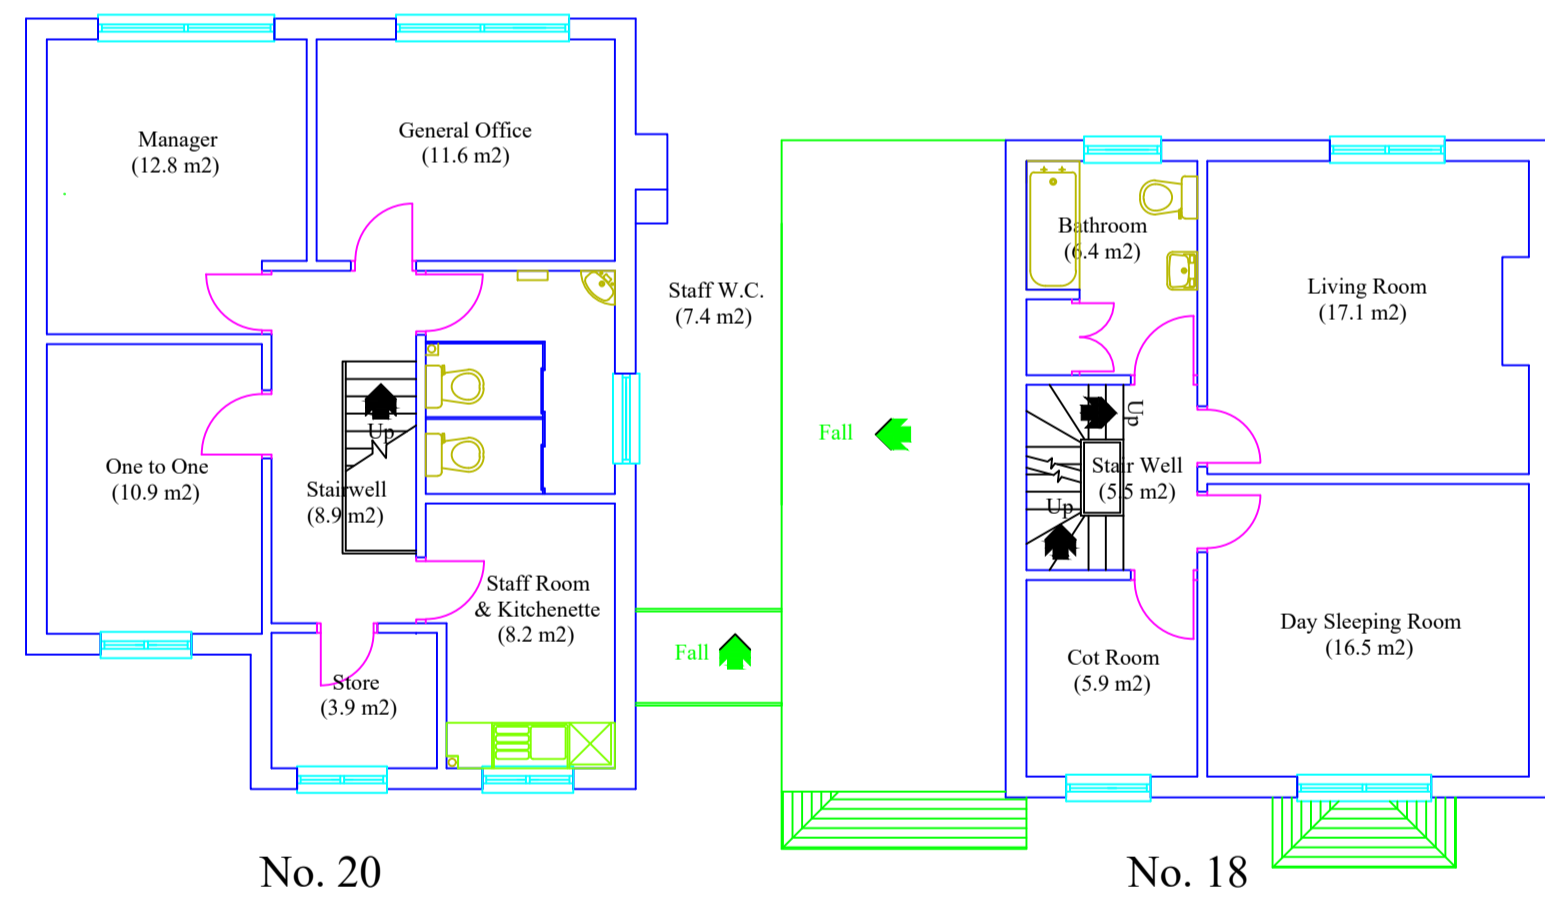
Manager
(12.8 m2)

General Office
(11.6 m2)

Staff W.C.
(7.4 m2)

Up

One to One
(10.9 m2)

Stairwell
(8.9 m2)

Staff Room
& Kitchenette
(8.2 m2)

Store
(3.9 m2)

Fall

Fall

Bathroom
(6.4 m2)

Living Room
(17.1 m2)

Up

Stair Well
(5.5 m2)

Up

Cot Room
(5.9 m2)

Day Sleeping Room
(16.5 m2)

No. 20

No. 18